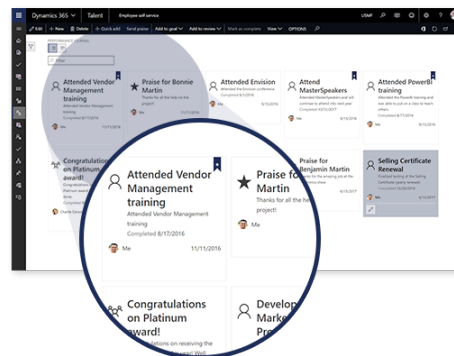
Dynamics 365 | Talent | Employee self service

USMF

Edit | + New | Delete | Quick add | Send praise | Add to goal | Add to review | Mark as complete | View | OPTIONS

Attended Vendor Management training
Attended Vendor Management training
Completed 8/17/2016
Me
11/11/2016

Praise for Martin
Thanks for all the help on the project!

Praise for Bonnie Martin

Attended Envision

Attend MasterSpeakers

Attended PowerBI training

9/15/2016

Congratulations on Platinum award!
Congratulations on receiving the

Praise for Benjamin Martin

Selling Certificate Renewal
Renewed the Selling Certificate yearly renewal

Develop Mark Pro

Charlie Davis